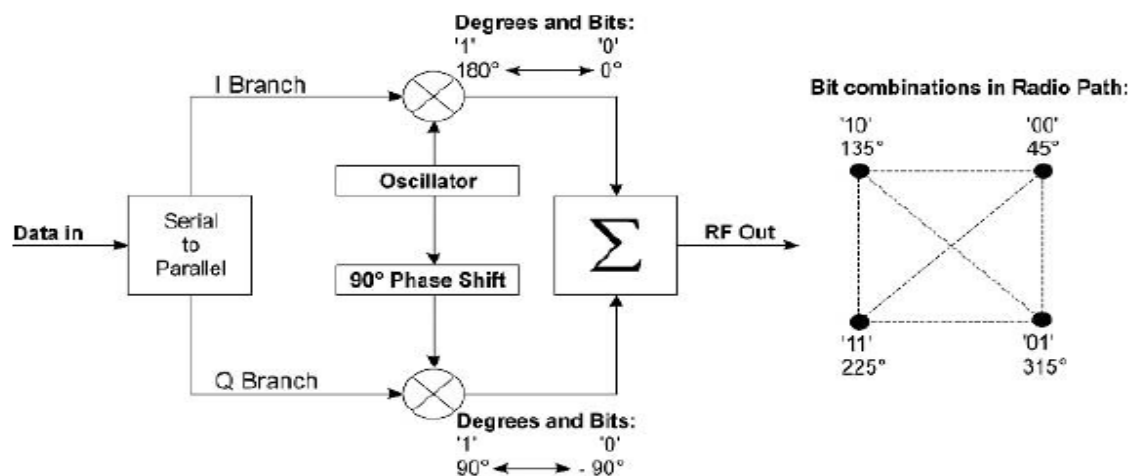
Degrees and Bits:
'1' '0'
180° 0°

I Branch

Bit combinations in Radio Path:

'10'
135°

'00'
45°

Oscillator

Data in

Serial to Parallel

$\sum$

RF Out

90° Phase Shift

'11'
225°

'01'
315°

Q Branch

Degrees and Bits:
'1' '0'
90° - 90°